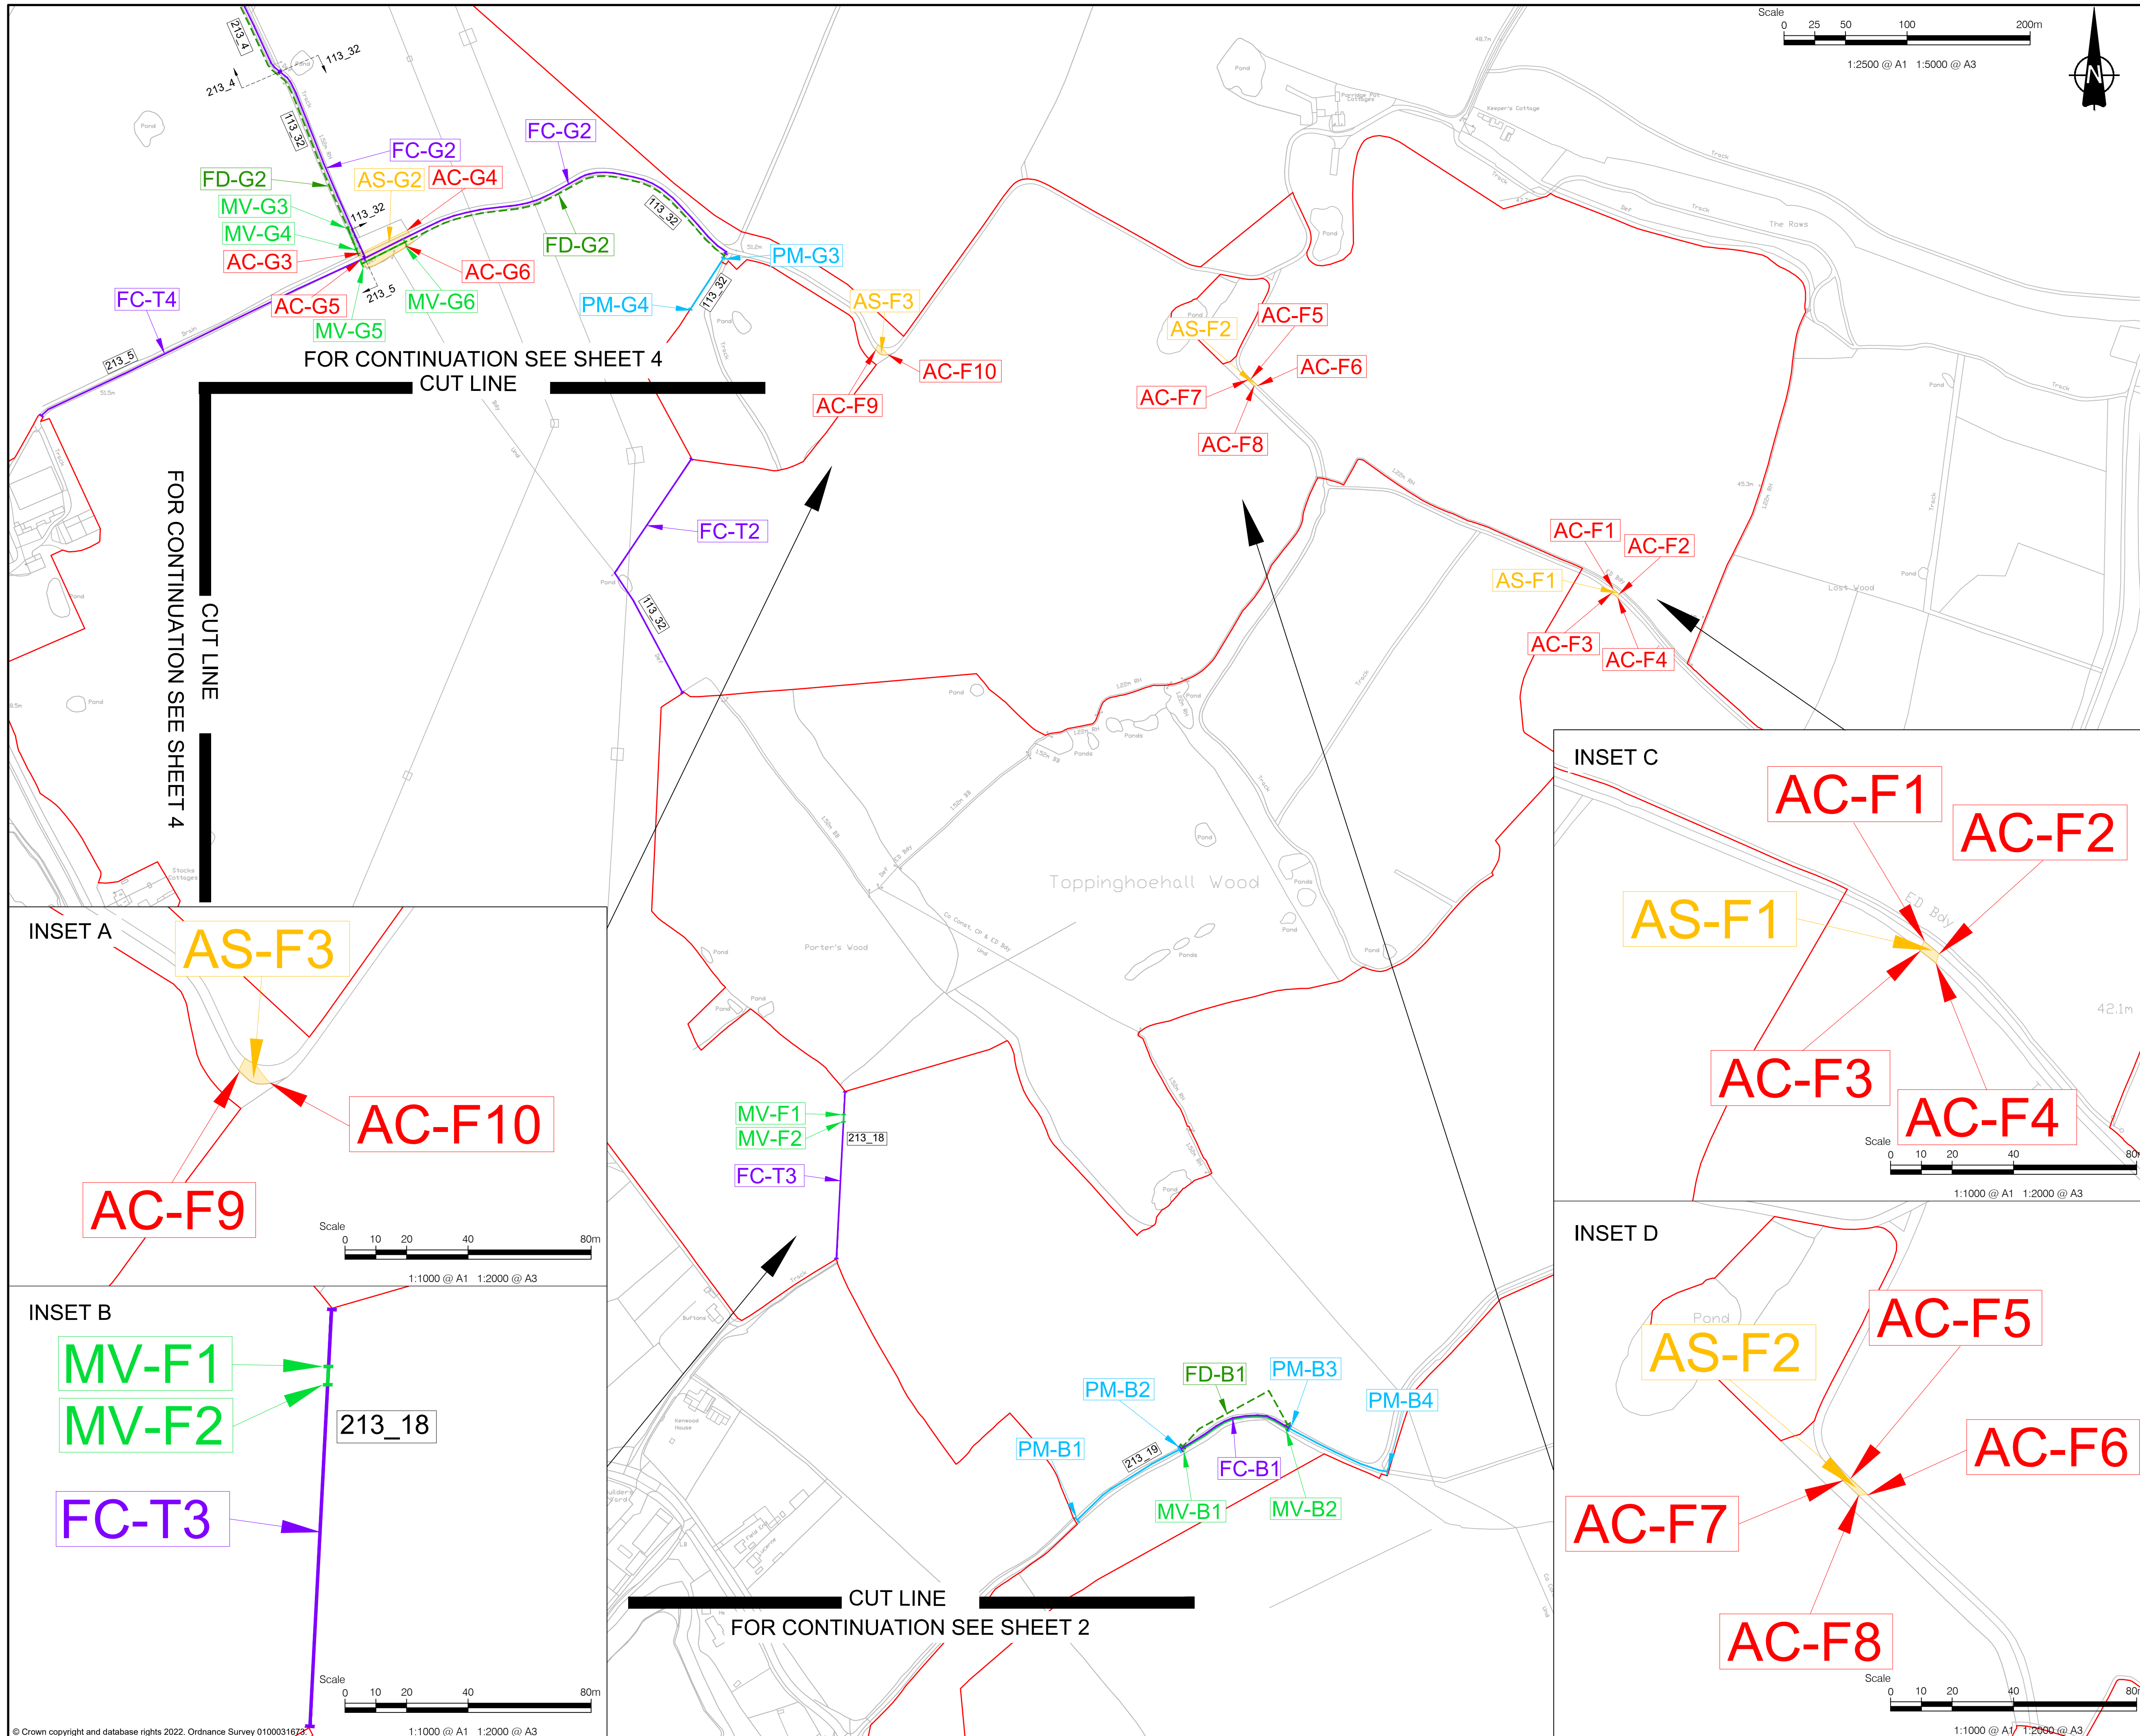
Scale
0 25 50 100 200m
1:2500 @ A1 1:5000 @ A3

N

213_4
213_4
113_32
113_32
FC-G2
FC-G2
FD-G2
AS-G2
AC-G4
113_32
MV-G3
113_32
MV-G4
FD-G2
AC-G3
PM-G3
AC-G6
FC-T4
213_5
AC-G5
MV-G6
PM-G4
113_32
AS-F3
AS-F2
AC-F5
MV-G5
213_5
FOR CONTINUATION SEE SHEET 4
CUT LINE
AC-F10
AC-F6
AC-F7
AC-F9
AC-F8

FOR CONTINUATION SEE SHEET 4
CUT LINE

FC-T2
113_32
AC-F1
AC-F2
AS-F1
AC-F3
AC-F4

Topping hoehall Wood
Porter's Wood
Pond
Ponds
Track
The Rows
Keeper's Cottage
Lost Wood
Stocks Cottages

INSET A
AS-F3
AC-F10
AC-F9
Scale
0 10 20 40 80m
1:1000 @ A1 1:2000 @ A3

INSET B
MV-F1
MV-F2
213_18
FC-T3
Scale
0 10 20 40 80m
1:1000 @ A1 1:2000 @ A3

MV-F1
MV-F2
213_18
FC-T3

INSET C
AC-F1
AC-F2
AS-F1
AC-F3
AC-F4
42.1m
Scale
0 10 20 40 80m
1:1000 @ A1 1:2000 @ A3

INSET D
Pond
AS-F2
AC-F5
AC-F6
AC-F7
AC-F8
Scale
0 10 20 40 80m
1:1000 @ A1 1:2000 @ A3

FD-B1
PM-B3
PM-B2
PM-B4
PM-B1
213_19
FC-B1
MV-B1
MV-B2

CUT LINE
FOR CONTINUATION SEE SHEET 2

© Crown copyright and database rights 2022. Ordnance Survey 0100031673.